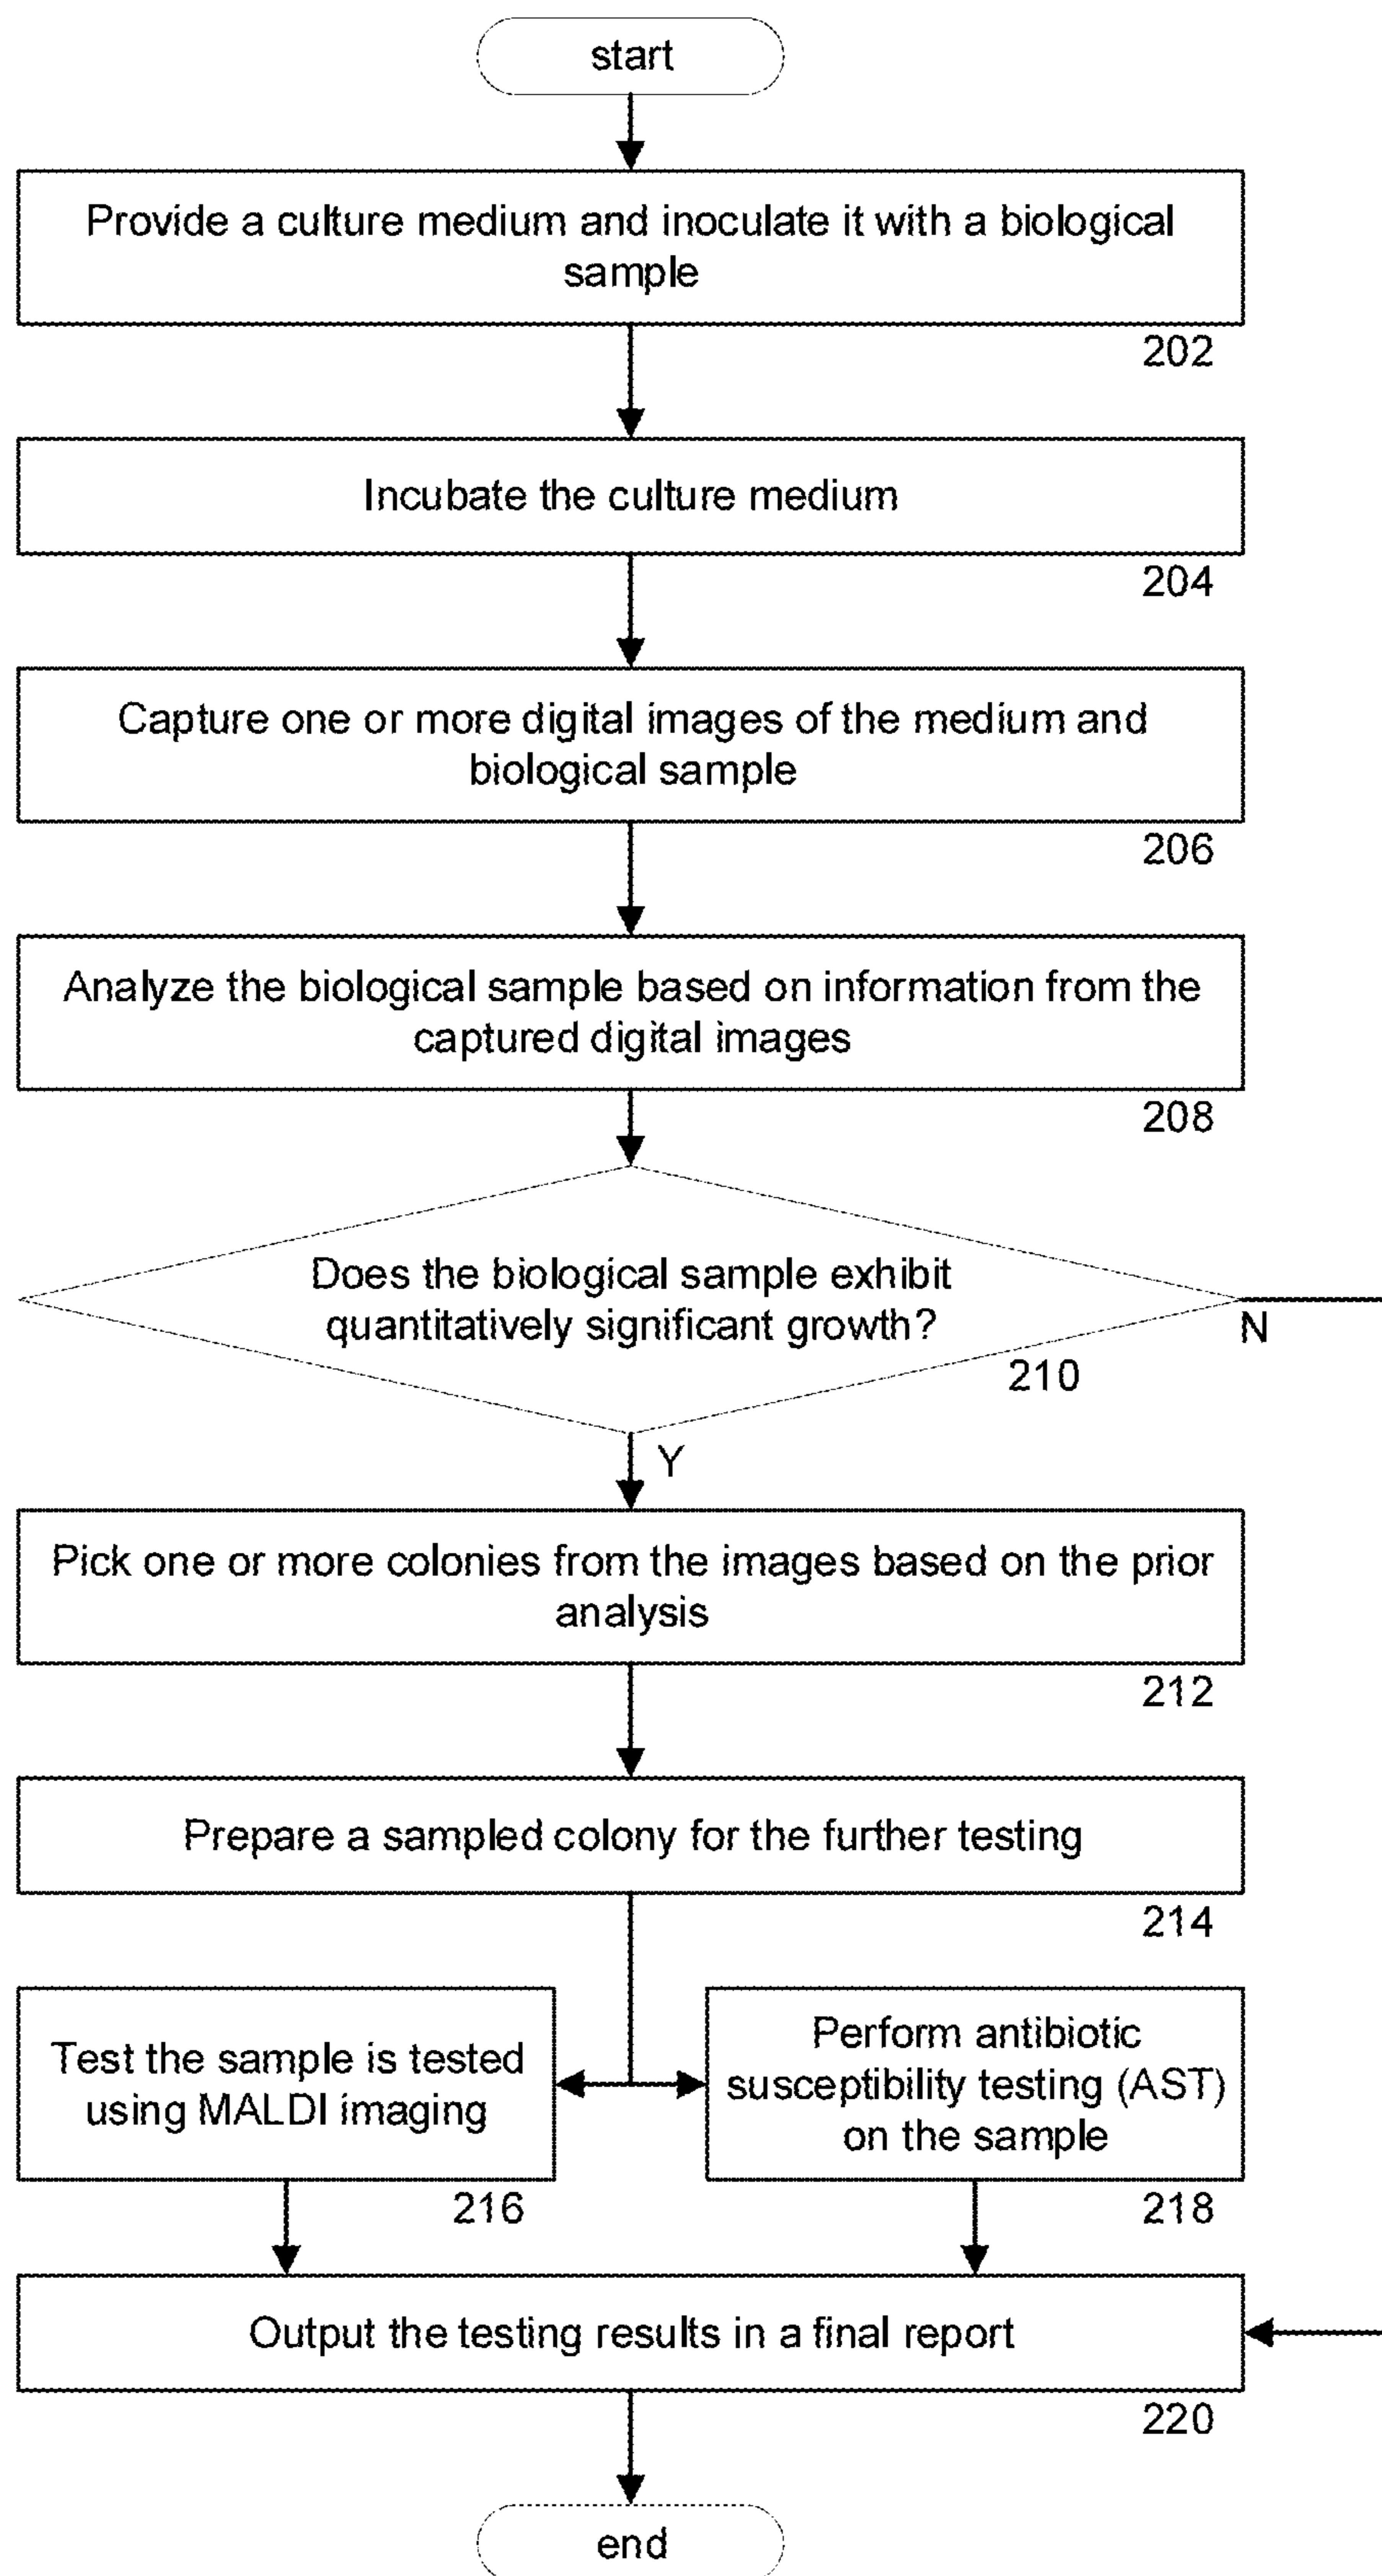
start

Provide a culture medium and inoculate it with a biological sample

202

Incubate the culture medium

204

Capture one or more digital images of the medium and biological sample

206

Analyze the biological sample based on information from the captured digital images

208

Does the biological sample exhibit quantitatively significant growth?

210

N

Y

Pick one or more colonies from the images based on the prior analysis

212

Prepare a sampled colony for the further testing

214

Test the sample is tested using MALDI imaging

216

Perform antibiotic susceptibility testing (AST) on the sample

218

Output the testing results in a final report

220

end